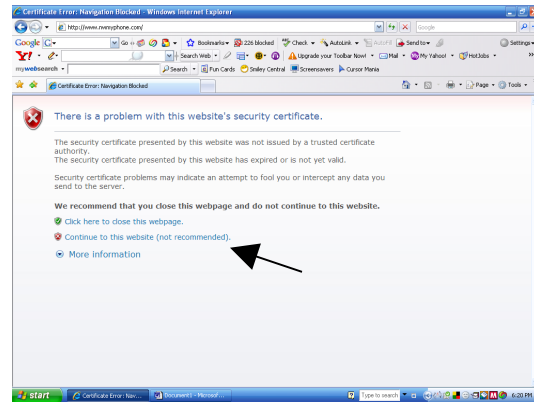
Certificate Error: Navigation Blocked - Windows Internet Explorer

http://www.mymyphone.com/

Google

Google Go Bookmarks 226 blocked Check AutoLink AutoFill Send to Settings

Y! Search Web Upgrade your Toolbar Now! Mail My Yahoo! HotJobs

mywebsearch Search Fun Cards Smiley Central Screensavers Cursor Mania

Certificate Error: Navigation Blocked

Page Tools

There is a problem with this website's security certificate.

The security certificate presented by this website was not issued by a trusted certificate authority.
The security certificate presented by this website has expired or is not yet valid.

Security certificate problems may indicate an attempt to fool you or intercept any data you send to the server.

We recommend that you close this webpage and do not continue to this website.

Click here to close this webpage.

Continue to this website (not recommended).

More information

start Certificate Error: Nav... Document1 - Microsof... Type to search 6:20 PM